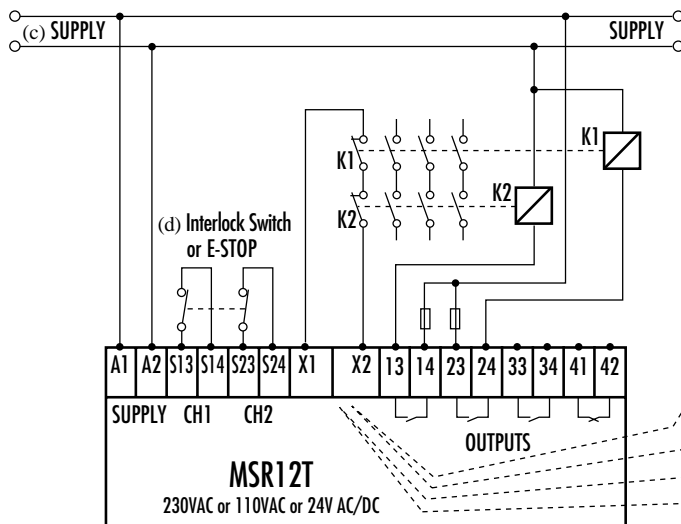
(c) SUPPLY

SUPPLY

K1

K1

K2

K2

(d) Interlock Switch or E-STOP

| A1 | A2 | S13 | S14 | S23 | S24 | X1 | X2 | 13 | 14 | 23 | 24 | 33 | 34 | 41 | 42 |
|---|---|---|---|---|---|---|---|---|---|---|---|---|---|---|---|

SUPPLY CH1 CH2

OUTPUTS

MSR12T

230VAC or 110VAC or 24V AC/DC